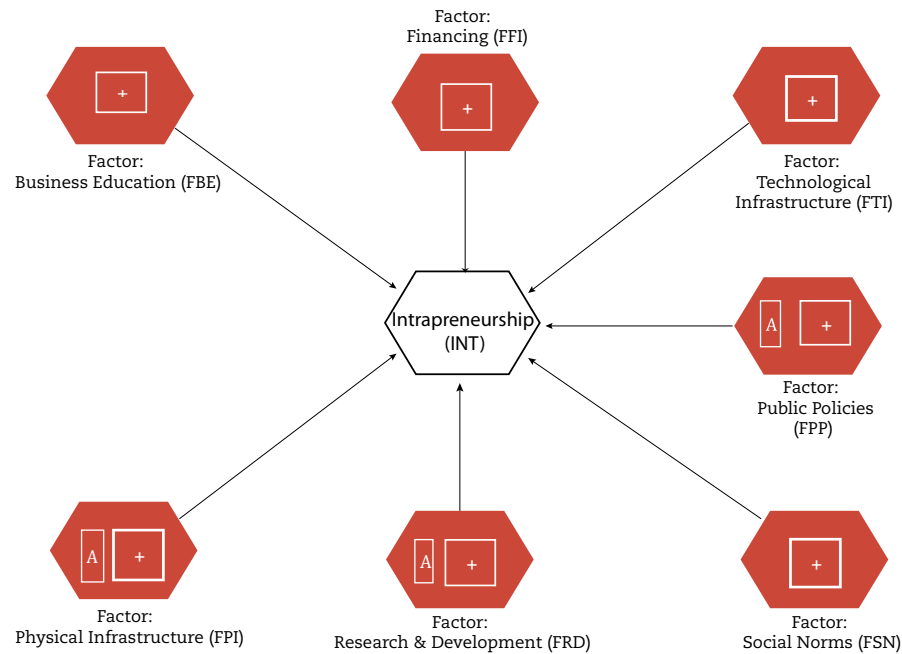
Factor:
Financing (FFI)

+

+

Factor:
Business Education (FBE)

+

Factor:
Technological
Infrastructure (FTI)

Intrapreneurship
(INT)

A +

Factor:
Public Policies
(FPP)

A +

Factor:
Physical Infrastructure (FPI)

A +

Factor:
Research & Development (FRD)

+

Factor:
Social Norms (FSN)